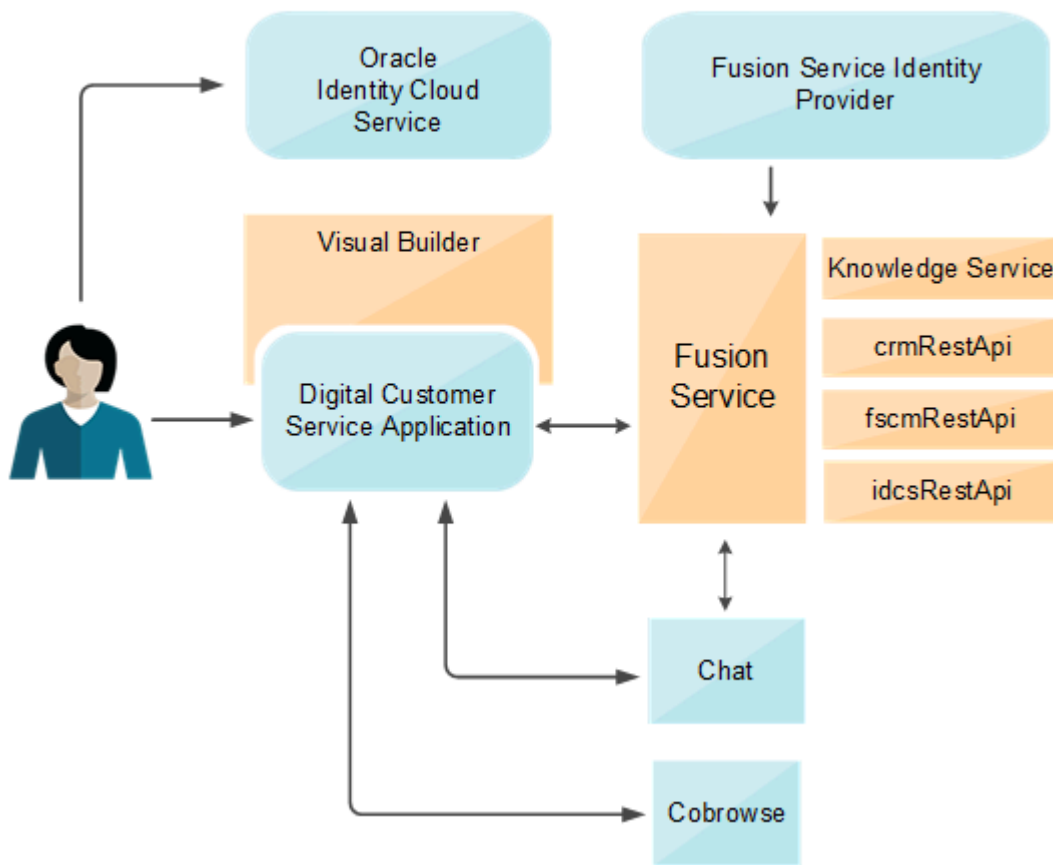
Oracle Identity Cloud Service

Fusion Service Identity Provider

Visual Builder

Digital Customer Service Application

Fusion Service

Knowledge Service

crmRestApi

fscmRestApi

idcsRestApi

Chat

Cobrowse